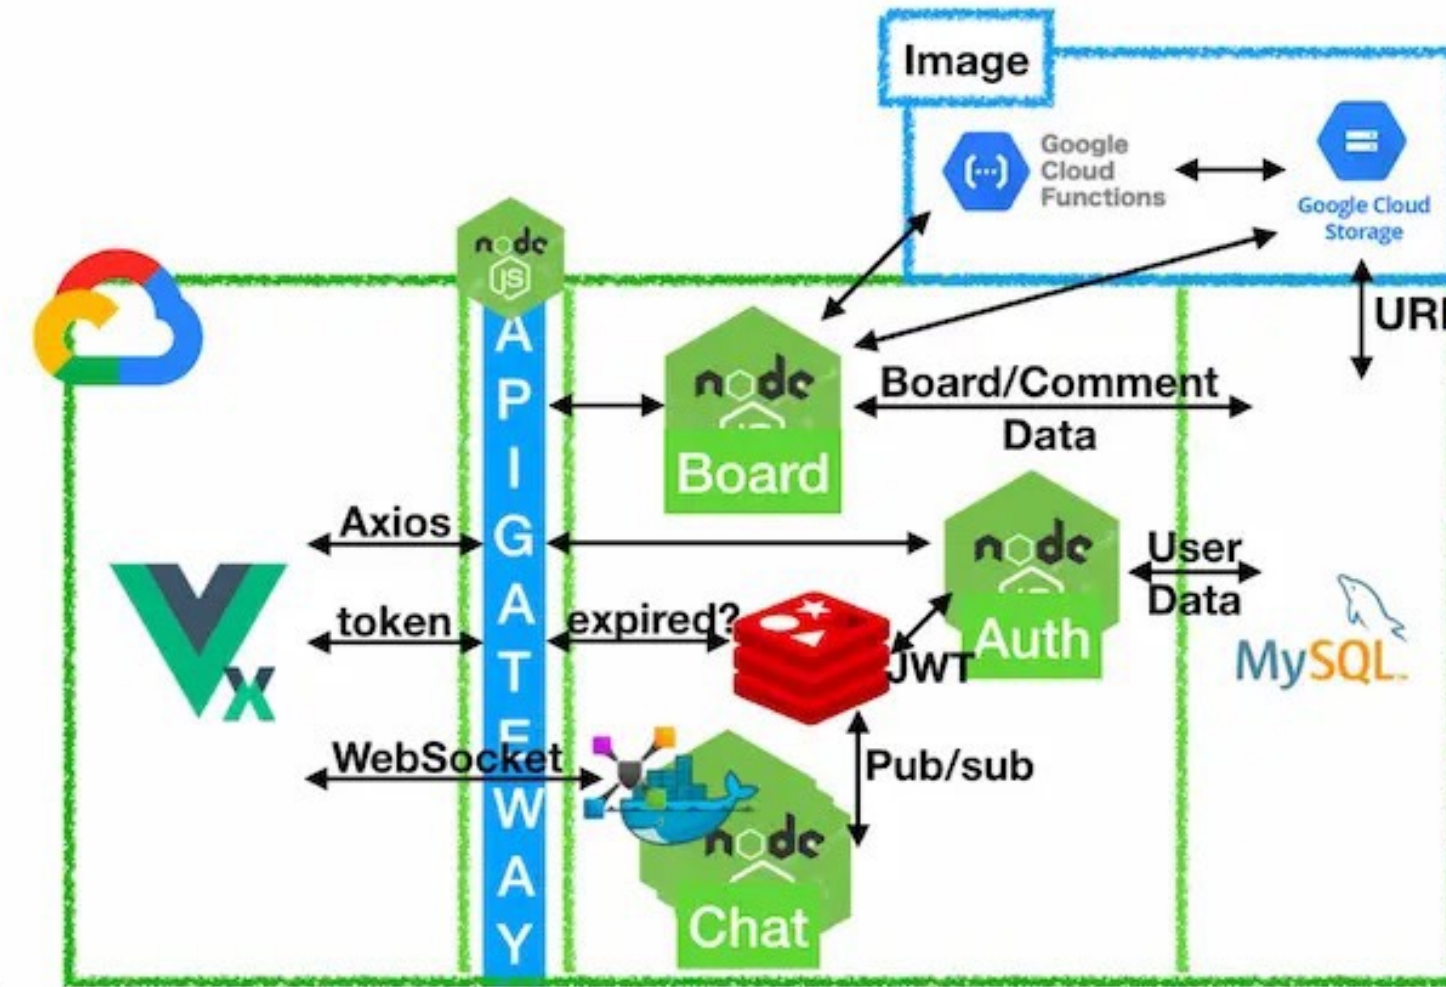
Image

Google Cloud Functions

Google Cloud Storage

URL

node JS

API GATEWAY

node

Board

Board/Comment Data

Axios

node

Auth

User Data

token

expired?

JWT

MySQL

WebSocket

Pub/sub

node

Chat